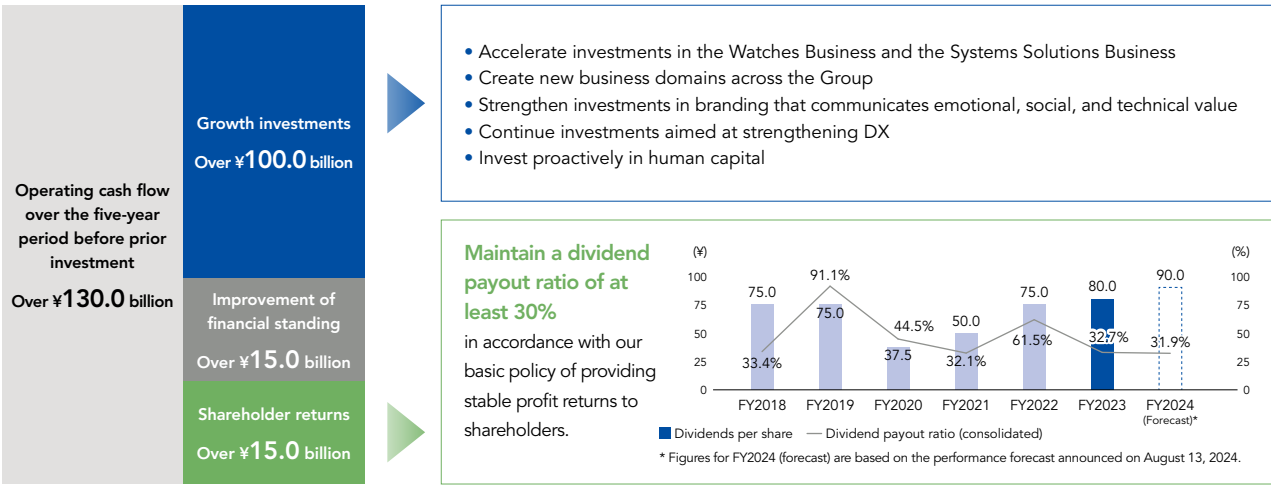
Operating cash flow over the five-year period before prior investment

Over ¥130.0 billion

Growth investments

Over ¥100.0 billion

Improvement of financial standing

Over ¥15.0 billion

Shareholder returns

Over ¥15.0 billion

• Accelerate investments in the Watches Business and the Systems Solutions Business
• Create new business domains across the Group
• Strengthen investments in branding that communicates emotional, social, and technical value
• Continue investments aimed at strengthening DX
• Invest proactively in human capital

Maintain a dividend payout ratio of at least 30%

in accordance with our basic policy of providing stable profit returns to shareholders.

(¥)

(%)

100
75
50
25
0

100
75
50
25
0

75.0
33.4%
FY2018

91.1%
75.0
FY2019

44.5%
37.5
FY2020

50.0
32.1%
FY2021

75.0
61.5%
FY2022

80.0
32.7%
FY2023

90.0
31.9%
FY2024
(Forecast)*

Dividends per share — Dividend payout ratio (consolidated)

* Figures for FY2024 (forecast) are based on the performance forecast announced on August 13, 2024.